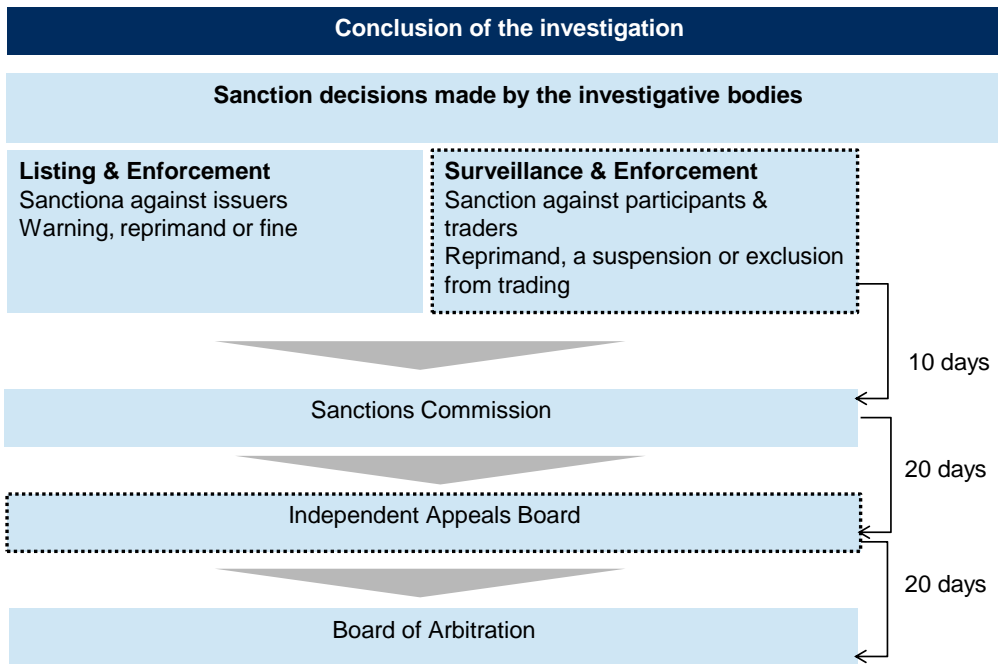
Conclusion of the investigation

Sanction decisions made by the investigative bodies

Listing & Enforcement
Sanctiona against issuers
Warning, reprimand or fine

Surveillance & Enforcement
Sanction against participants & traders
Reprimand, a suspension or exclusion from trading

10 days

Sanctions Commission

20 days

Independent Appeals Board

20 days

Board of Arbitration